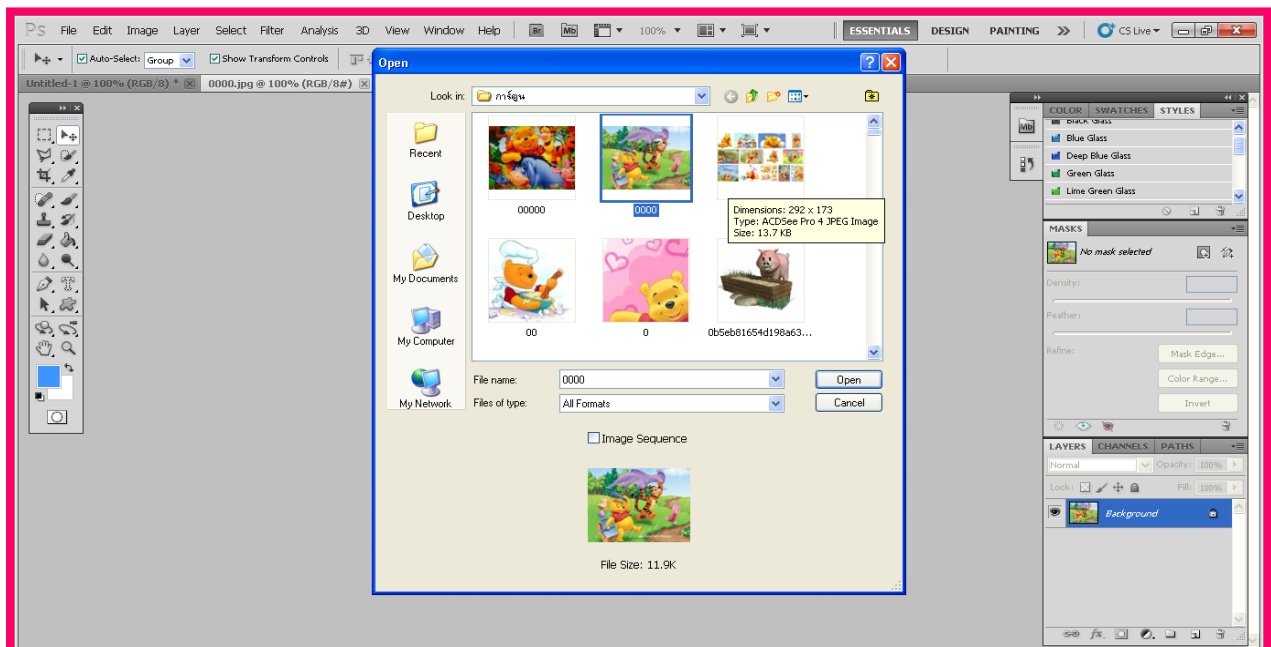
Ps File Edit Image Layer Select Filter Analysis 3D View Window Help Br Mb 100% ESSENTIALS DESIGN PAINTING » CS Live

Auto-Select: Group Show Transform Controls

Untitled-1 @ 100% (RGB/8) * 0000.jpg @ 100% (RGB/8#)

Open

Look in: การ์ตูน

Recent

Desktop

My Documents

My Computer

My Network

00000

0000

Dimensions: 292 x 173
Type: ACDSee Pro 4 JPEG Image
Size: 13.7 KB

00

0

0b5eb81654d198a63...

File name: 0000

Files of type: All Formats

Open

Cancel

Image Sequence

File Size: 11.9K

COLOR SWATCHES STYLES

Black Glass

Blue Glass

Deep Blue Glass

Green Glass

Lime Green Glass

MASKS

No mask selected

Density:

Feather:

Refine:

Mask Edge...

Color Range...

Invert

LAYERS CHANNELS PATHS

Normal Opacity: 100%

Lock: Fill: 100%

Background